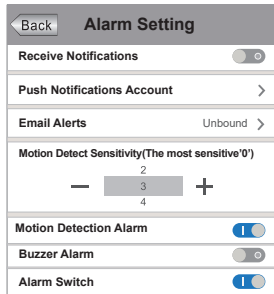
Back
Alarm Setting

Receive Notifications

Push Notifications Account

Email Alerts
Unbound

Motion Detect Sensitivity(The most sensitive'0')

2
3
4
—
+

Motion Detection Alarm

Buzzer Alarm

Alarm Switch